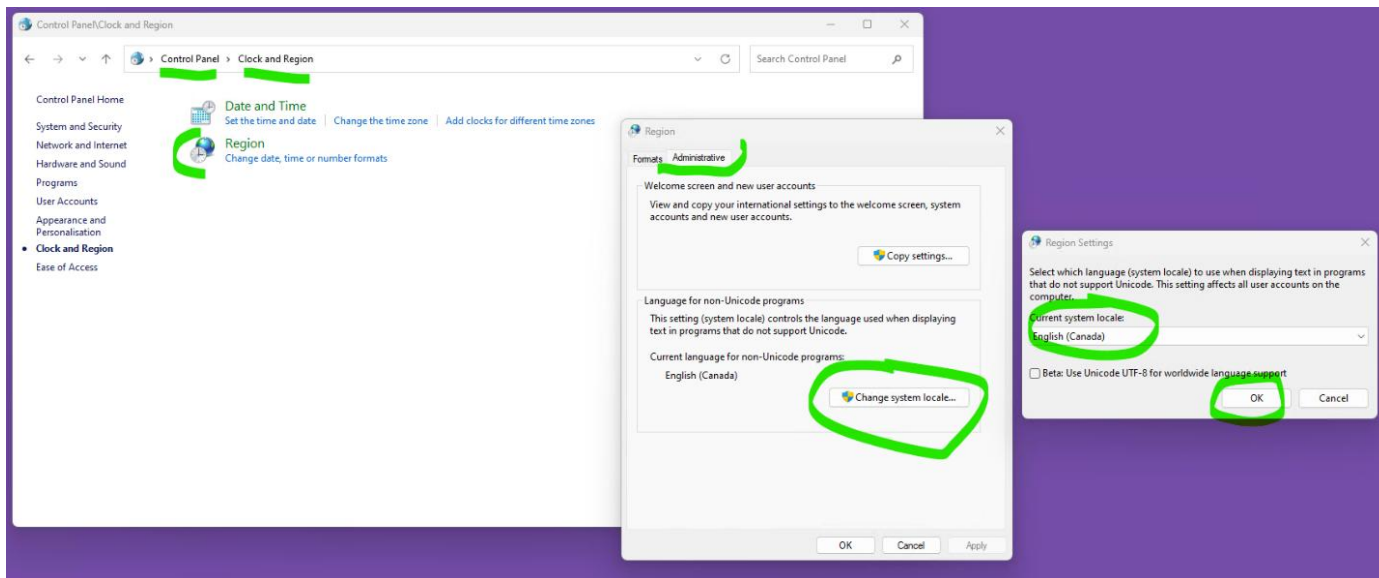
Control Panel\Clock and Region

Control Panel › Clock and Region

Search Control Panel

Control Panel Home

System and Security
Network and Internet
Hardware and Sound
Programs
User Accounts
Appearance and Personalisation
Clock and Region
Ease of Access

Date and Time
Set the time and date | Change the time zone | Add clocks for different time zones

Region
Change date, time or number formats

Region

Formats | Administrative

Welcome screen and new user accounts

View and copy your international settings to the welcome screen, system accounts and new user accounts.

Copy settings...

Language for non-Unicode programs

This setting (system locale) controls the language used when displaying text in programs that do not support Unicode.

Current language for non-Unicode programs:

English (Canada)

Change system locale...

OK | Cancel | Apply

Region Settings

Select which language (system locale) to use when displaying text in programs that do not support Unicode. This setting affects all user accounts on the computer.

Current system locale:

English (Canada)

Beta: Use Unicode UTF-8 for worldwide language support

OK | Cancel